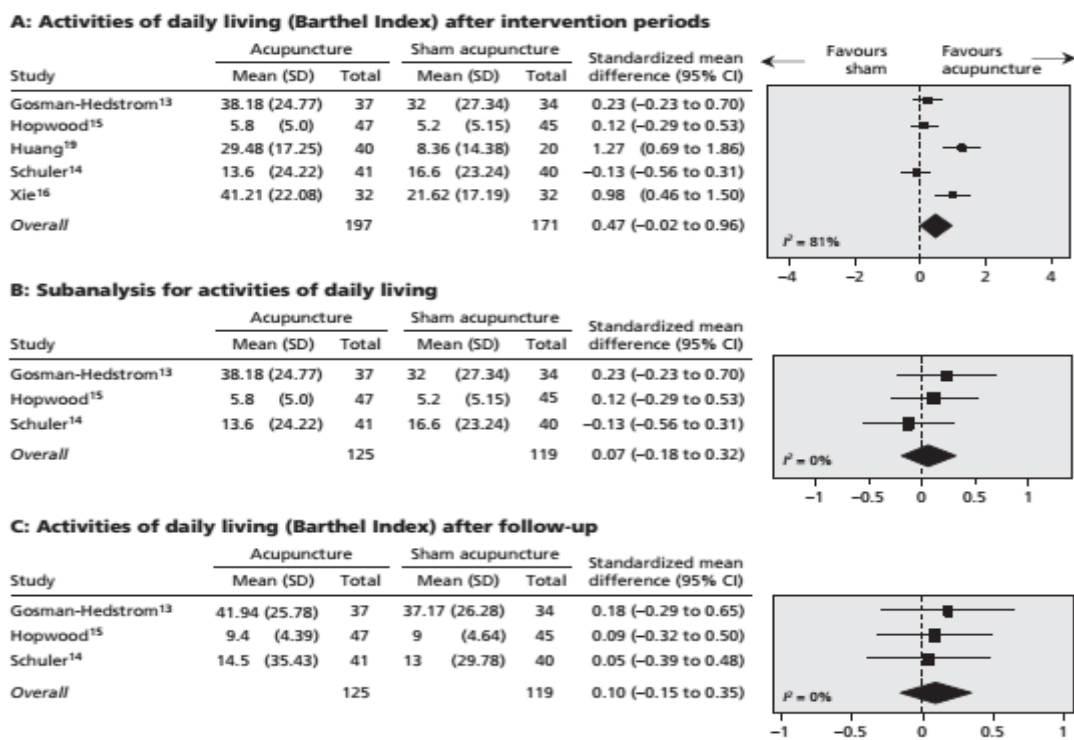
**A: Activities of daily living (Barthel Index) after intervention periods**

| Study | Acupuncture Mean (SD) | Acupuncture Total | Sham acupuncture Mean (SD) | Sham acupuncture Total | Standardized mean difference (95% CI) |
|---|---|---|---|---|---|
| Gosman-Hedstrom$^{13}$ | 38.18 (24.77) | 37 | 32 (27.34) | 34 | 0.23 (−0.23 to 0.70) |
| Hopwood$^{15}$ | 5.8 (5.0) | 47 | 5.2 (5.15) | 45 | 0.12 (−0.29 to 0.53) |
| Huang$^{19}$ | 29.48 (17.25) | 40 | 8.36 (14.38) | 20 | 1.27 (0.69 to 1.86) |
| Schuler$^{14}$ | 13.6 (24.22) | 41 | 16.6 (23.24) | 40 | −0.13 (−0.56 to 0.31) |
| Xie$^{16}$ | 41.21 (22.08) | 32 | 21.62 (17.19) | 32 | 0.98 (0.46 to 1.50) |
| *Overall* | | 197 | | 171 | 0.47 (−0.02 to 0.96) |

Favours sham
Favours acupuncture

$I^2$ = 81%

−4 −2 0 2 4

**B: Subanalysis for activities of daily living**

| Study | Acupuncture Mean (SD) | Acupuncture Total | Sham acupuncture Mean (SD) | Sham acupuncture Total | Standardized mean difference (95% CI) |
|---|---|---|---|---|---|
| Gosman-Hedstrom$^{13}$ | 38.18 (24.77) | 37 | 32 (27.34) | 34 | 0.23 (−0.23 to 0.70) |
| Hopwood$^{15}$ | 5.8 (5.0) | 47 | 5.2 (5.15) | 45 | 0.12 (−0.29 to 0.53) |
| Schuler$^{14}$ | 13.6 (24.22) | 41 | 16.6 (23.24) | 40 | −0.13 (−0.56 to 0.31) |
| *Overall* | | 125 | | 119 | 0.07 (−0.18 to 0.32) |

$I^2$ = 0%

−1 −0.5 0 0.5 1

**C: Activities of daily living (Barthel Index) after follow-up**

| Study | Acupuncture Mean (SD) | Acupuncture Total | Sham acupuncture Mean (SD) | Sham acupuncture Total | Standardized mean difference (95% CI) |
|---|---|---|---|---|---|
| Gosman-Hedstrom$^{13}$ | 41.94 (25.78) | 37 | 37.17 (26.28) | 34 | 0.18 (−0.29 to 0.65) |
| Hopwood$^{15}$ | 9.4 (4.39) | 47 | 9 (4.64) | 45 | 0.09 (−0.32 to 0.50) |
| Schuler$^{14}$ | 14.5 (35.43) | 41 | 13 (29.78) | 40 | 0.05 (−0.39 to 0.48) |
| *Overall* | | 125 | | 119 | 0.10 (−0.15 to 0.35) |

$I^2$ = 0%

−1 −0.5 0 0.5 1